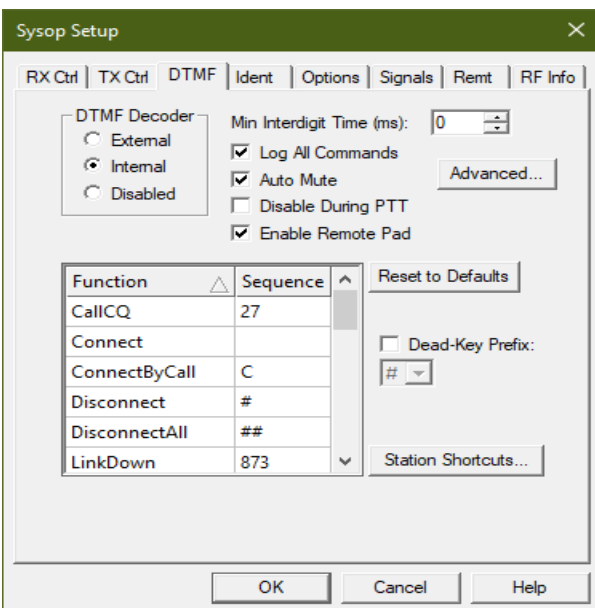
Sysop Setup

RX Ctrl | TX Ctrl | DTMF | Ident | Options | Signals | Remt | RF Info

DTMF Decoder
External
Internal
Disabled

Min Interdigit Time (ms): 0
Log All Commands
Auto Mute
Disable During PTT
Enable Remote Pad

Advanced...

| Function | Sequence |
|---|---|
| CallCQ | 27 |
| Connect | |
| ConnectByCall | C |
| Disconnect | # |
| DisconnectAll | ## |
| LinkDown | 873 |

Reset to Defaults

Dead-Key Prefix:
#

Station Shortcuts...

OK Cancel Help